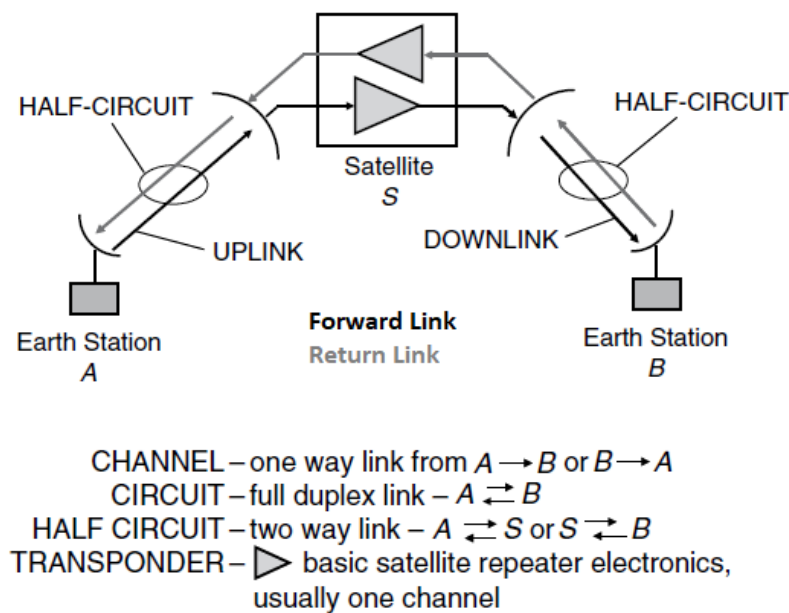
HALF-CIRCUIT

HALF-CIRCUIT

Satellite
$S$

UPLINK

DOWNLINK

Earth Station
$A$

Forward Link
Return Link

Earth Station
$B$

CHANNEL – one way link from $A \rightarrow B$ or $B \rightarrow A$
CIRCUIT – full duplex link – $A \rightleftarrows B$
HALF CIRCUIT – two way link – $A \rightleftarrows S$ or $S \rightleftarrows B$
TRANSPONDER – basic satellite repeater electronics, usually one channel